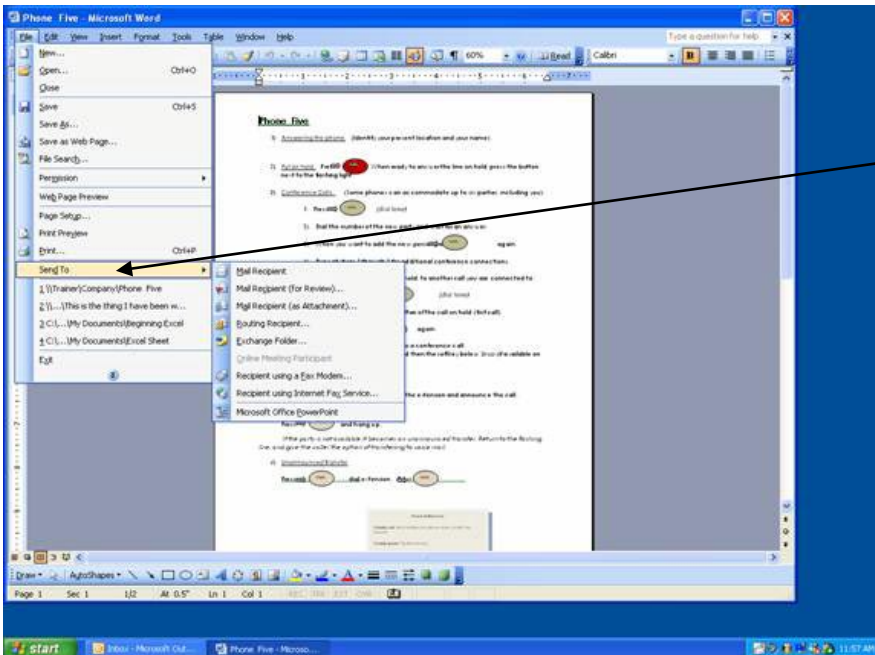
Phone Five - Microsoft Word

File Edit View Insert Format Tools Table Window Help

Type a question for help

60% Read Calibri

New...
Open... Ctrl+O
Close
Save Ctrl+S
Save As...
Save as Web Page...
File Search...
Permission
Web Page Preview
Page Setup...
Print Preview
Print... Ctrl+P
Send To
1 \\Trainer\Company\Phone Five
2 \\...\This is the thing I have been w...
3 C:\...\My Documents\Beginning Excel
4 C:\...\My Documents\Excel Sheet
Exit

Mail Recipient
Mail Recipient (for Review)...
Mail Recipient (as Attachment)...
Routing Recipient...
Exchange Folder...
Online Meeting Participant
Recipient using a Fax Modem...
Recipient using Internet Fax Service...
Microsoft Office PowerPoint

Phone Five

1) Answering the phone (Identify your present location and your name)

2) Put on hold Press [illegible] When ready to answer the line on hold, press the button next to the flashing light

3) Conference Calls (Some phones can accommodate up to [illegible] parties, including you)

Press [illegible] (dial tone)

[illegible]

again

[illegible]

Press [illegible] and hang up

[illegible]

4) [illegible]

Press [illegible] dial extension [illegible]

Draw AutoShapes

Page 1 Sec 1 1/2 At 0.5" Ln 1 Col 1 REC TRK EXT OVR

start Inbox - Microsoft Out... Phone Five - Microso... 11:57 AM